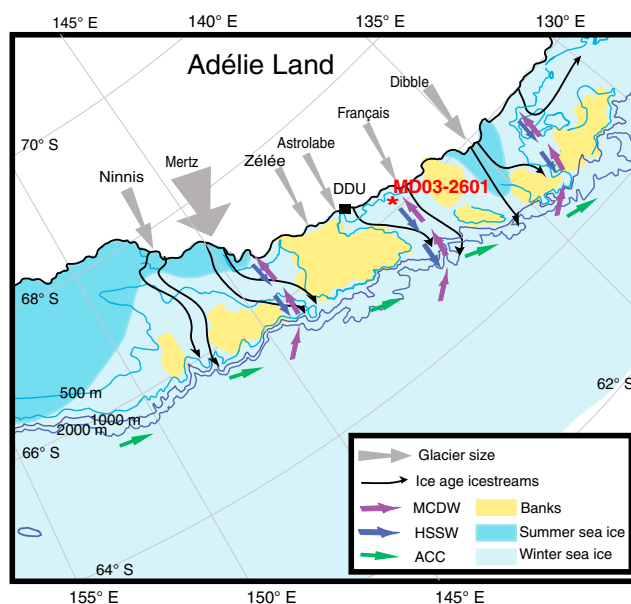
145° E
140° E
135° E
130° E
Adélie Land
Dibble
Français
Astrolabe
70° S
Mertz
Zélée
Ninnis
DDU
MD03-2601
68° S
62° S
500 m
1000 m
2000 m
66° S
64° S
Glacier size
Ice age icestreams
MCDW
Banks
HSSW
Summer sea ice
ACC
Winter sea ice
155° E
150° E
145° E